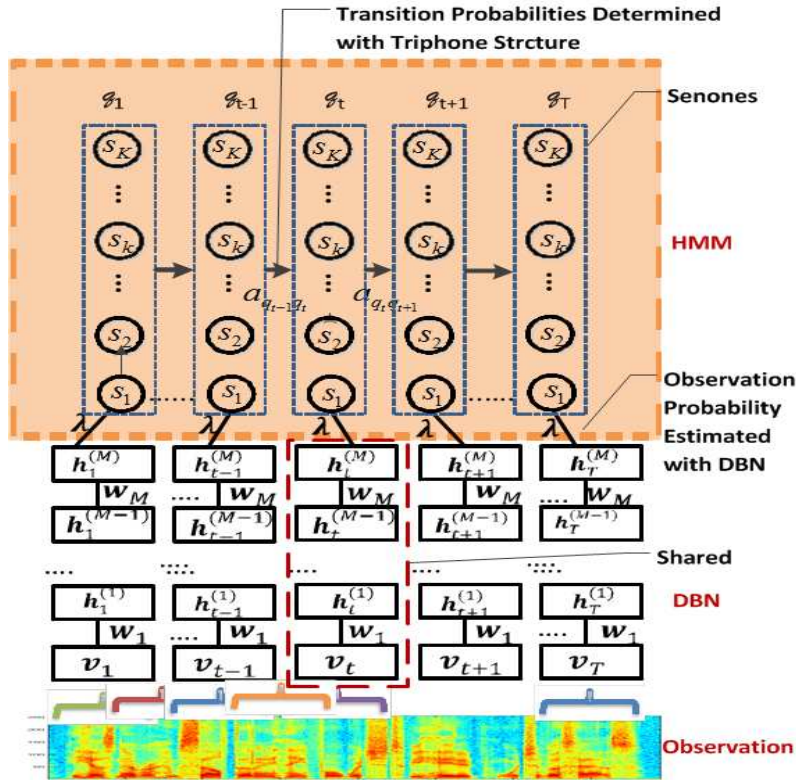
Transition Probabilities Determined with Triphone Strcture

$g_1$ $g_{t-1}$ $g_t$ $g_{t+1}$ $g_T$

Senones

$s_K$ $s_K$ $s_K$ $s_K$ $s_K$

$s_k$ $s_k$ $s_k$ $s_k$ $s_k$

HMM

$a_{q_{t-1}q_t}$ $a_{q_t q_{t+1}}$

$s_2$ $s_2$ $s_2$ $s_2$ $s_2$

$s_1$ $s_1$ $s_1$ $s_1$ $s_1$

Observation Probability Estimated with DBN

$\lambda$ $\lambda$ $\lambda$ $\lambda$ $\lambda$

$h_1^{(M)}$ $h_{t-1}^{(M)}$ $h_t^{(M)}$ $h_{t+1}^{(M)}$ $h_T^{(M)}$

$w_M$ $w_M$ $w_M$ $w_M$ $w_M$

$h_1^{(M-1)}$ $h_{t-1}^{(M-1)}$ $h_t^{(M-1)}$ $h_{t+1}^{(M-1)}$ $h_T^{(M-1)}$

Shared

$h_1^{(1)}$ $h_{t-1}^{(1)}$ $h_t^{(1)}$ $h_{t+1}^{(1)}$ $h_T^{(1)}$

DBN

$w_1$ $w_1$ $w_1$ $w_1$ $w_1$

$v_1$ $v_{t-1}$ $v_t$ $v_{t+1}$ $v_T$

Observation